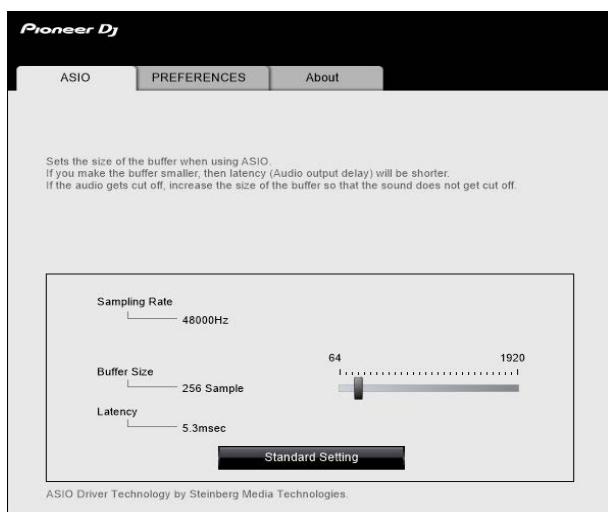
Pioneer DJ

ASIO PREFERENCES About

Sets the size of the buffer when using ASIO.
If you make the buffer smaller, then latency (Audio output delay) will be shorter.
If the audio gets cut off, increase the size of the buffer so that the sound does not get cut off.

Sampling Rate
48000Hz

Buffer Size
256 Sample

64 1920

Latency
5.3msec

Standard Setting

ASIO Driver Technology by Steinberg Media Technologies.